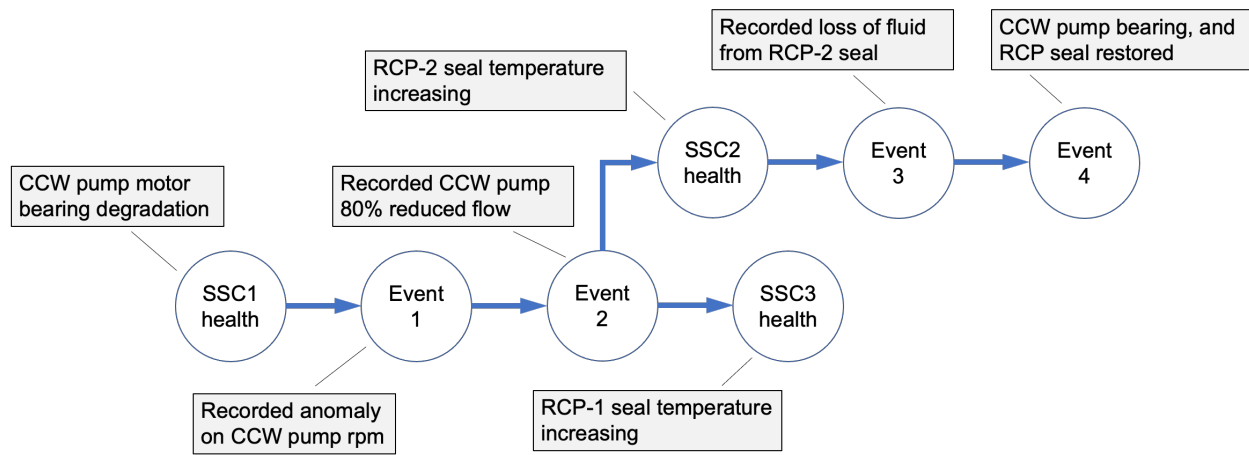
Recorded loss of fluid from RCP-2 seal

CCW pump bearing, and RCP seal restored

RCP-2 seal temperature increasing

SSC2 health

Event 3

Event 4

CCW pump motor bearing degradation

Recorded CCW pump 80% reduced flow

SSC1 health

Event 1

Event 2

SSC3 health

Recorded anomaly on CCW pump rpm

RCP-1 seal temperature increasing